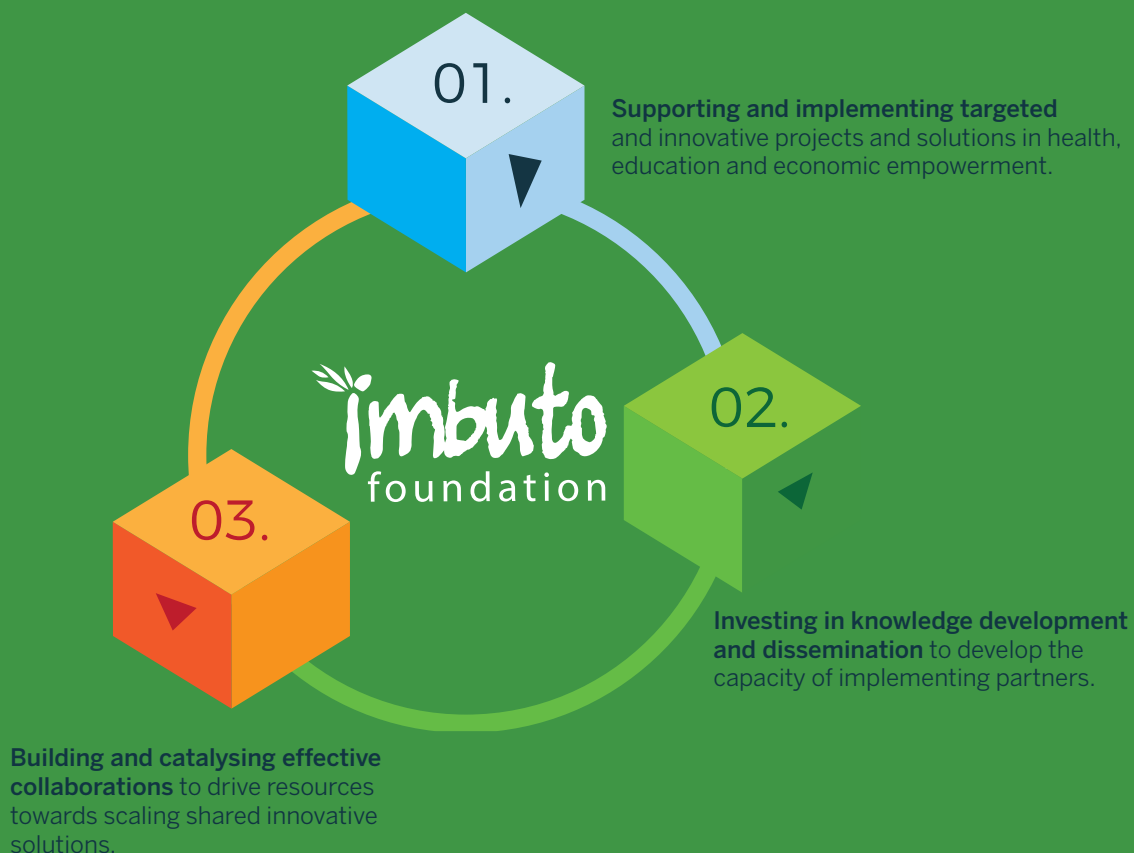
01.

Supporting and implementing targeted and innovative projects and solutions in health, education and economic empowerment.

imbuto foundation

02.

Investing in knowledge development and dissemination to develop the capacity of implementing partners.

03.

Building and catalysing effective collaborations to drive resources towards scaling shared innovative solutions.